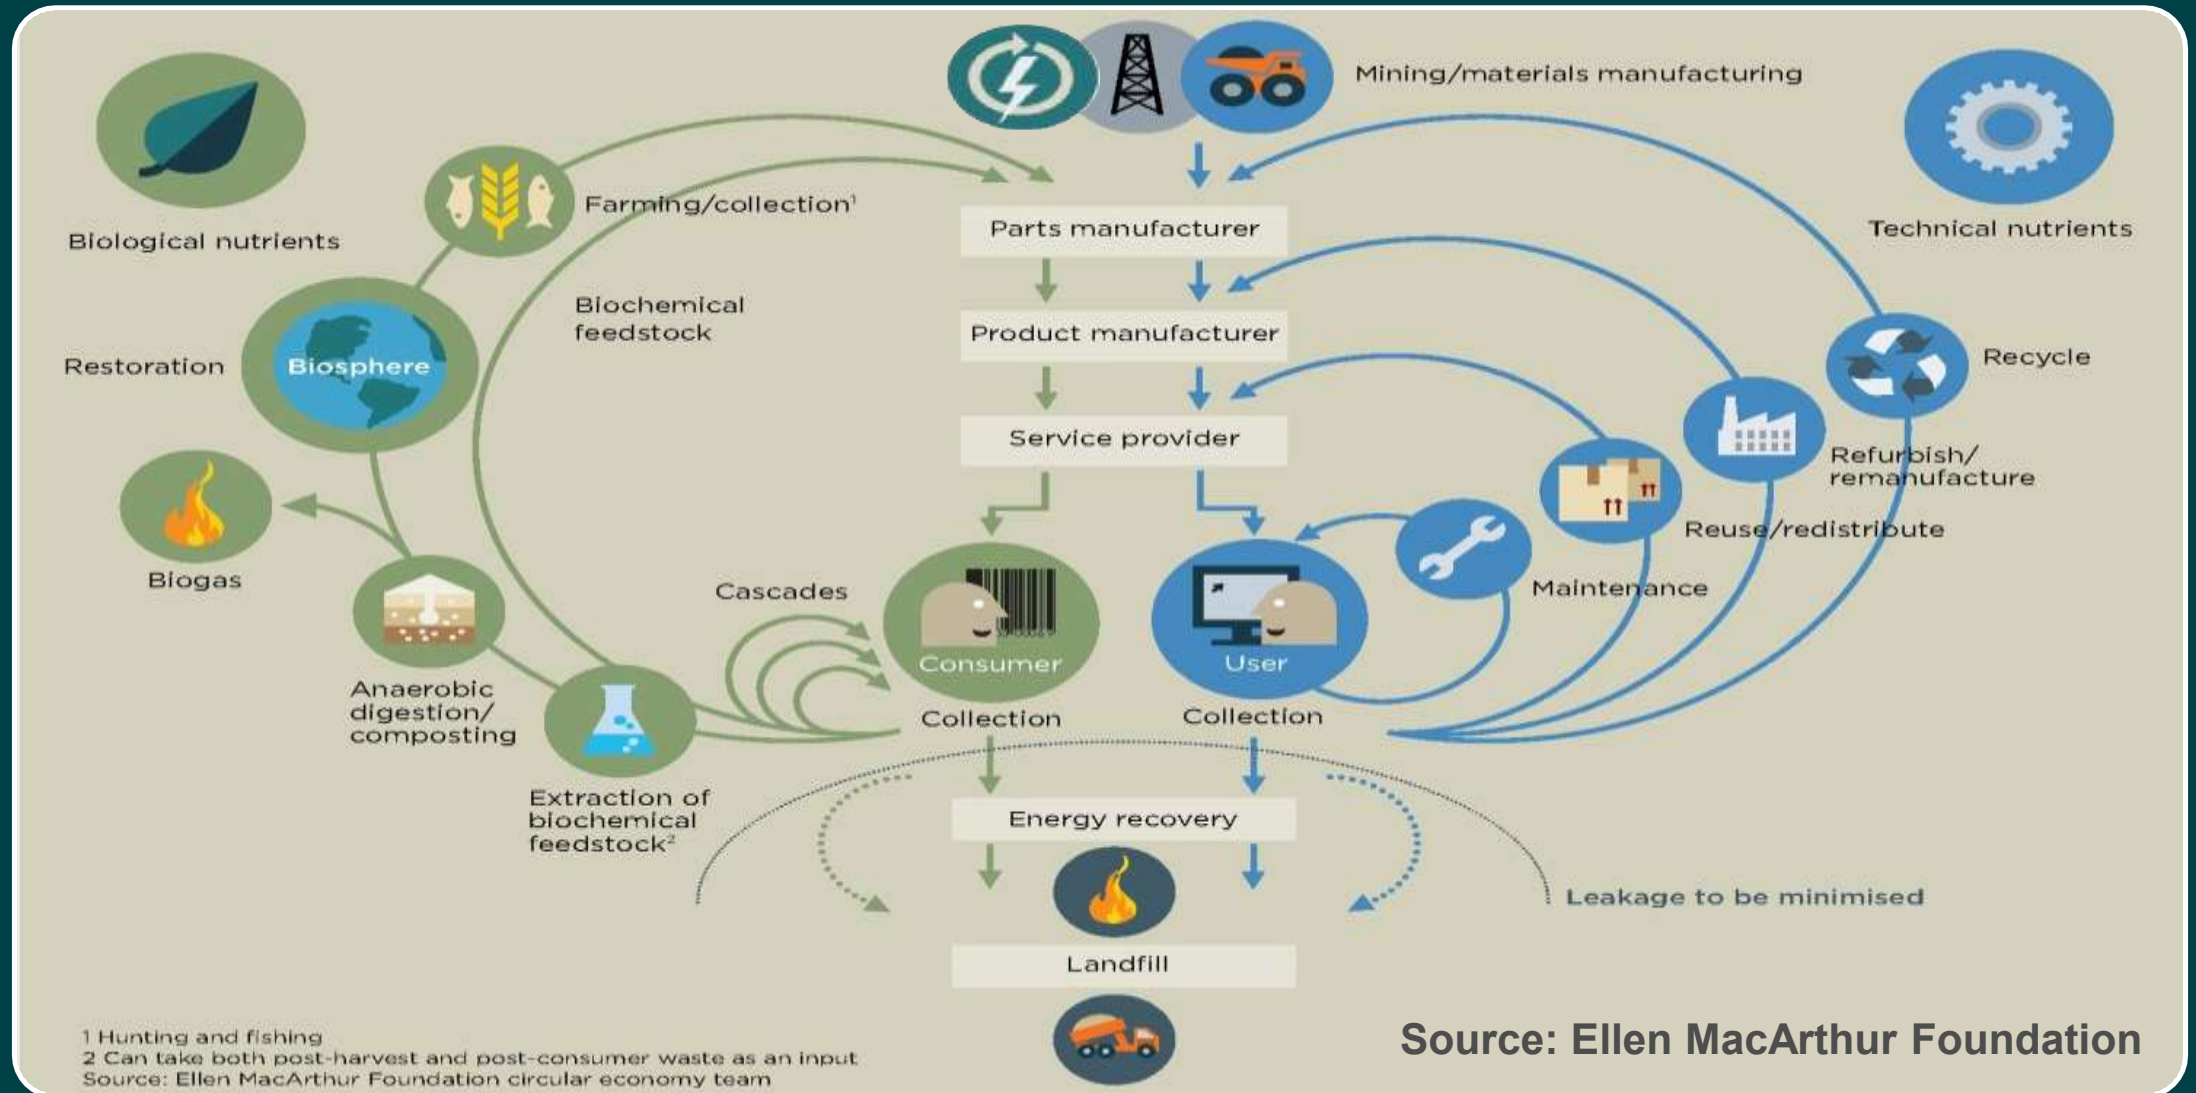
Mining/materials manufacturing

Biological nutrients

Technical nutrients

Farming/collection$^1$

Parts manufacturer

Biochemical feedstock

Product manufacturer

Restoration

Biosphere

Recycle

Service provider

Refurbish/ remanufacture

Biogas

Reuse/redistribute

Cascades

Maintenance

Consumer

User

Anaerobic digestion/ composting

Collection

Collection

Extraction of biochemical feedstock$^2$

Energy recovery

Leakage to be minimised

Landfill

1 Hunting and fishing
2 Can take both post-harvest and post-consumer waste as an input
Source: Ellen MacArthur Foundation circular economy team

Source: Ellen MacArthur Foundation